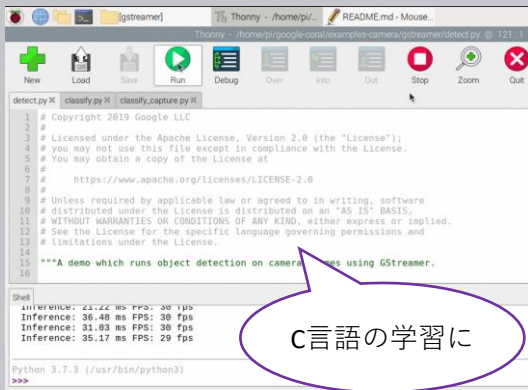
[gstreamer] Thonny - /home/pi/... README.md - Mouse...

Thonny - /home/pi/google-coral/examples-camera/gstreamer/detect.py @ 121 : 1

New Load Save Run Debug Over Into Out Stop Zoom Quit

detect.py ✕ classify.py ✕ classify_capture.py ✕

1 # Copyright 2019 Google LLC
2 #
3 # Licensed under the Apache License, Version 2.0 (the "License");
4 # you may not use this file except in compliance with the License.
5 # You may obtain a copy of the License at
6 #
7 #     https://www.apache.org/licenses/LICENSE-2.0
8 #
9 # Unless required by applicable law or agreed to in writing, software
10 # distributed under the License is distributed on an "AS IS" BASIS,
11 # WITHOUT WARRANTIES OR CONDITIONS OF ANY KIND, either express or implied.
12 # See the License for the specific language governing permissions and
13 # limitations under the License.
14
15 """A demo which runs object detection on camera frames using GStreamer.
16

Shell
Inference: 21.22 ms FPS: 30 fps
Inference: 36.48 ms FPS: 30 fps
Inference: 31.03 ms FPS: 30 fps
Inference: 35.17 ms FPS: 29 fps

Python 3.7.3 (/usr/bin/python3)
>>>

C言語の学習に